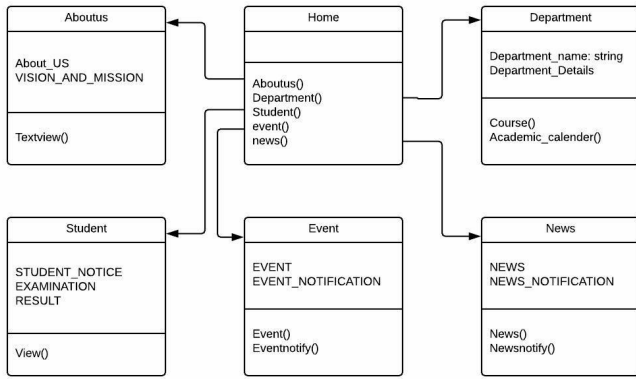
Aboutus

About_US
VISION_AND_MISSION

Textview()

Home

Aboutus()
Department()
Student()
event()
news()

Department

Department_name: string
Department_Details

Course()
Academic_calender()

Student

STUDENT_NOTICE
EXAMINATION
RESULT

View()

Event

EVENT
EVENT_NOTIFICATION

Event()
Eventnotify()

News

NEWS
NEWS_NOTIFICATION

News()
Newsnotify()